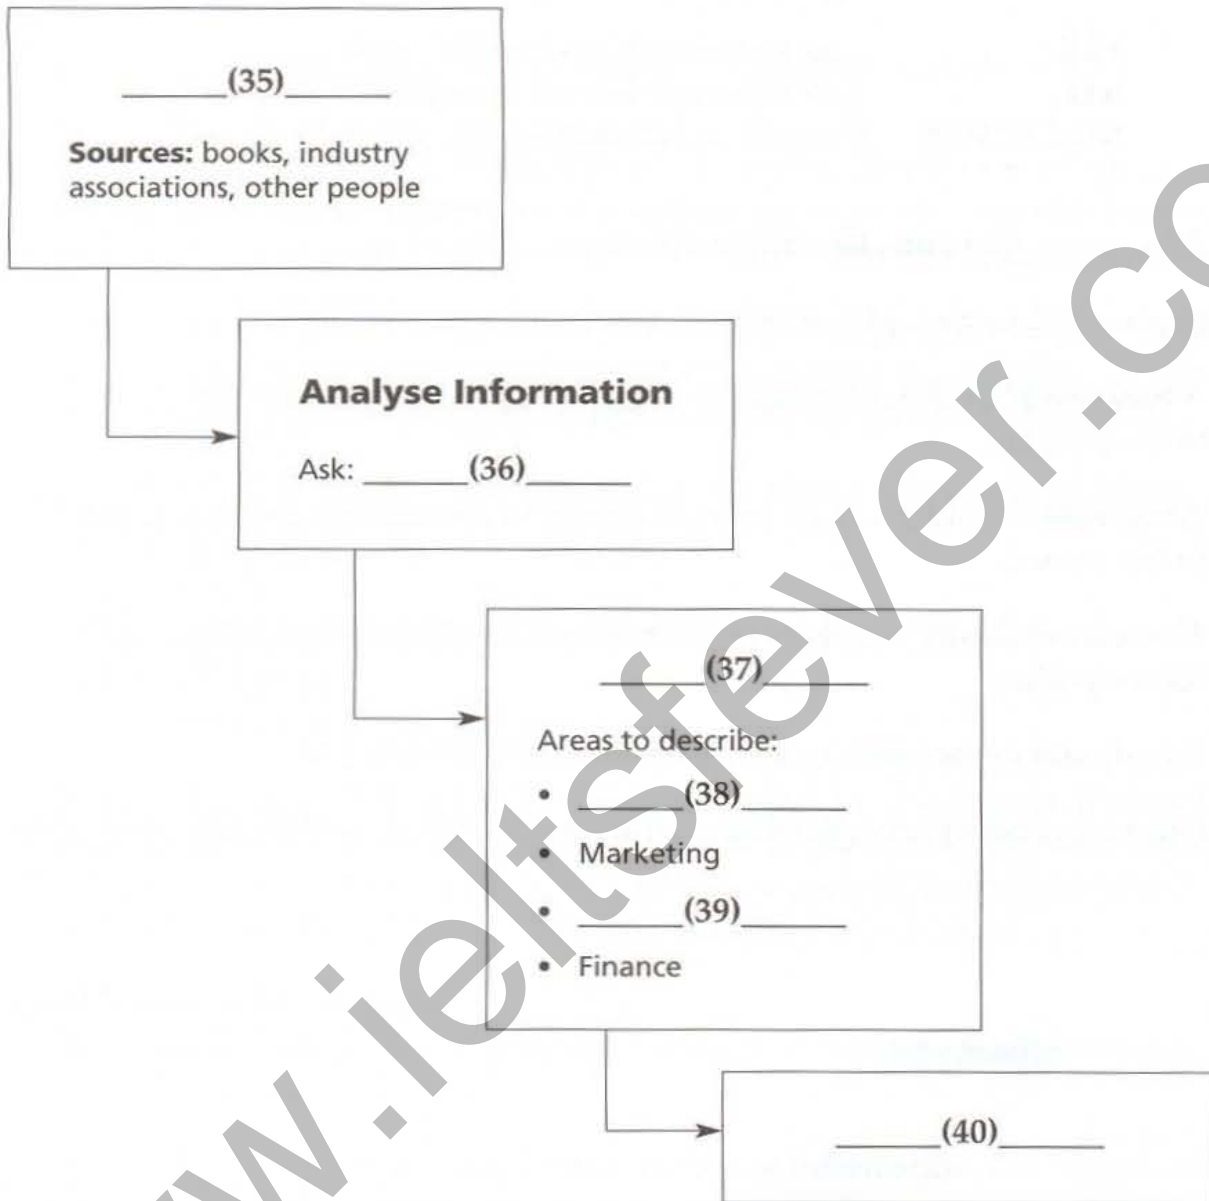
______(35)______

**Sources:** books, industry associations, other people

**Analyse Information**

Ask: ______(36)______

______(37)______

Areas to describe:

• ______(38)______
• Marketing
• ______(39)______
• Finance

______(40)______

www.ieltsfever.co